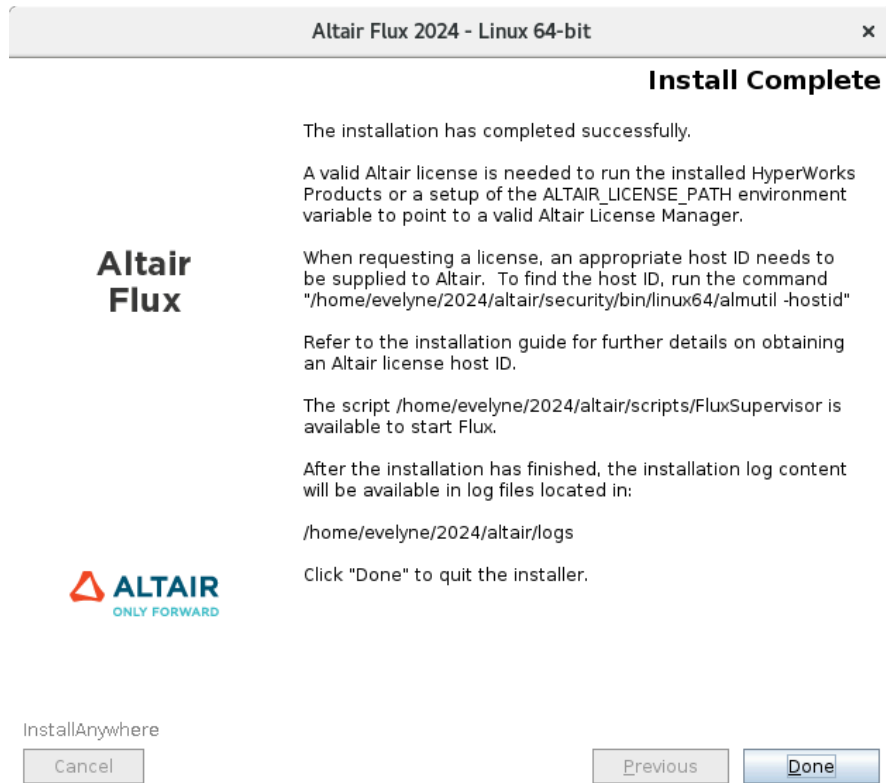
Altair Flux 2024 - Linux 64-bit

×

Install Complete

Altair Flux

The installation has completed successfully.

A valid Altair license is needed to run the installed HyperWorks Products or a setup of the ALTAIR_LICENSE_PATH environment variable to point to a valid Altair License Manager.

When requesting a license, an appropriate host ID needs to be supplied to Altair. To find the host ID, run the command "/home/evelyne/2024/altair/security/bin/linux64/almutil -hostid"

Refer to the installation guide for further details on obtaining an Altair license host ID.

The script /home/evelyne/2024/altair/scripts/FluxSupervisor is available to start Flux.

After the installation has finished, the installation log content will be available in log files located in:

/home/evelyne/2024/altair/logs

ALTAIR
ONLY FORWARD

Click "Done" to quit the installer.

InstallAnywhere

Cancel

Previous

Done